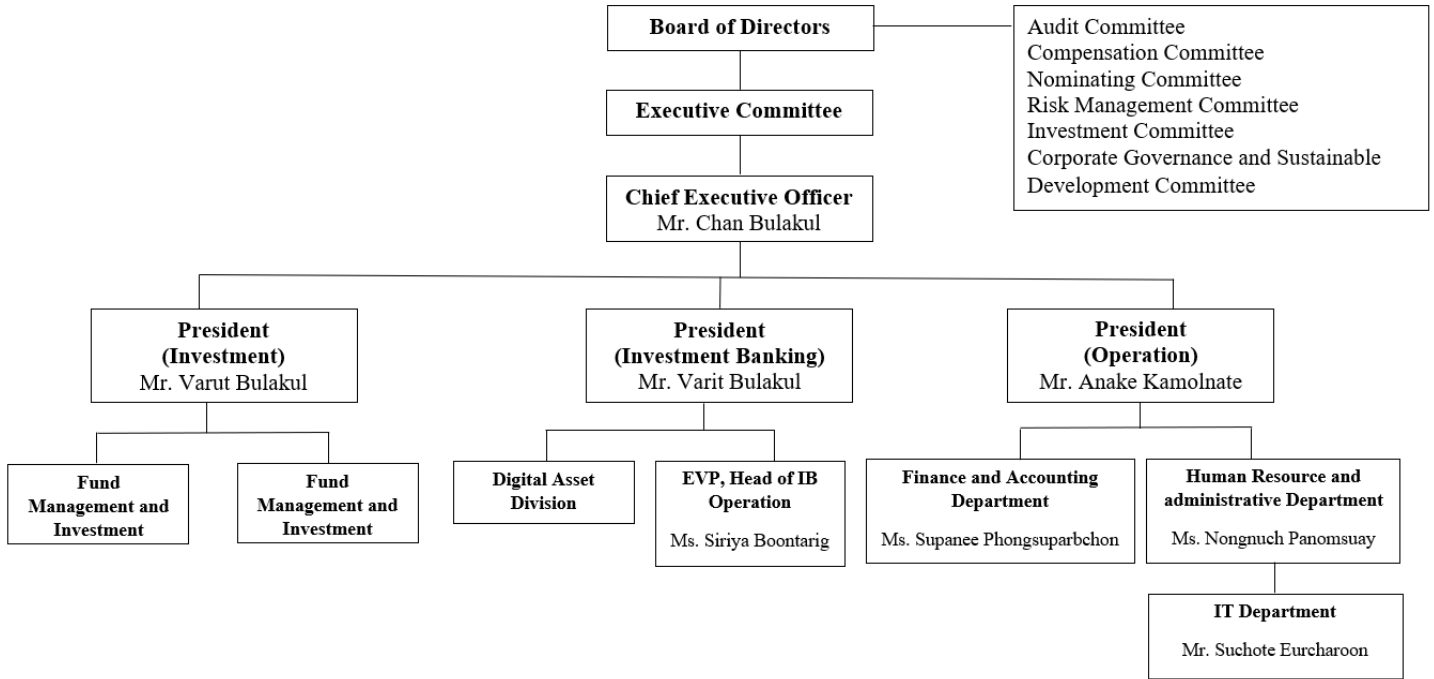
Board of Directors

Audit Committee
Compensation Committee
Nominating Committee
Risk Management Committee
Investment Committee
Corporate Governance and Sustainable Development Committee

Executive Committee

Chief Executive Officer
Mr. Chan Bulakul

President
(Investment)
Mr. Varut Bulakul

President
(Investment Banking)
Mr. Varit Bulakul

President
(Operation)
Mr. Anake Kamolnate

Fund Management and Investment

Fund Management and Investment

Digital Asset Division

EVP, Head of IB Operation
Ms. Siriya Boontarig

Finance and Accounting Department
Ms. Supanee Phongsuparbchon

Human Resource and administrative Department
Ms. Nongnuch Panomsuay

IT Department
Mr. Suchote Eurcharoon